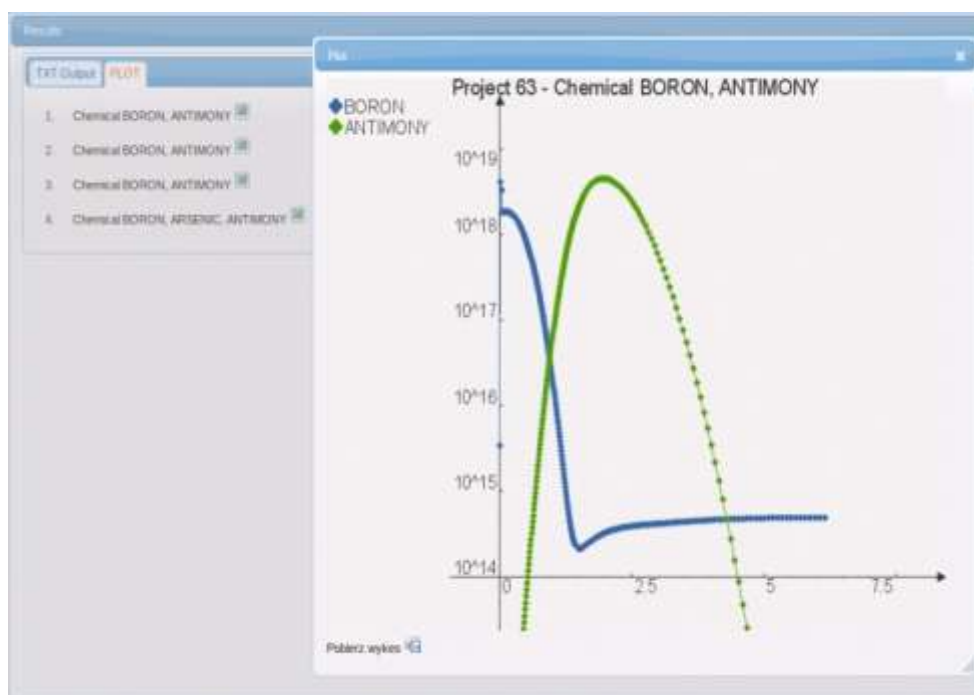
Results

TXT Output PLOT

1. Chemical BORON, ANTIMONY
2. Chemical BORON, ANTIMONY
3. Chemical BORON, ANTIMONY
4. Chemical BORON, ARSENIC, ANTIMONY

Plot

Project 63 - Chemical BORON, ANTIMONY

BORON
ANTIMONY

10^19
10^18
10^17
10^16
10^15
10^14
0
2.5
5
7.5

Pobierz wykres